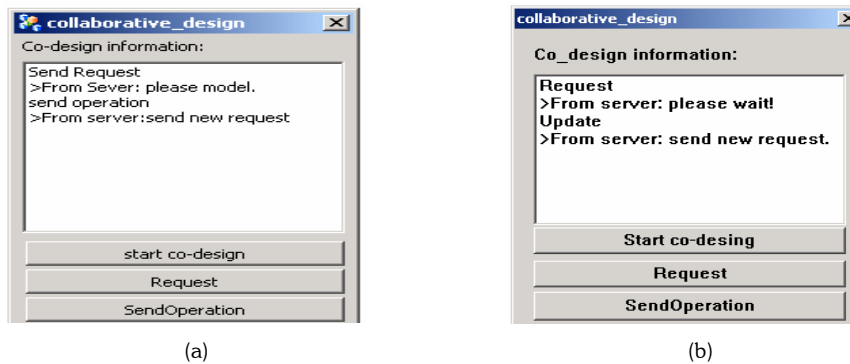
collaborative_design

Co-design information:

Send Request
>From Sever: please model.
send operation
>From server:send new request

start co-design

Request

SendOperation

(a)

collaborative_design

Co_design information:

Request
>From server: please wait!
Update
>From server: send new request.

Start co-desing

Request

SendOperation

(b)